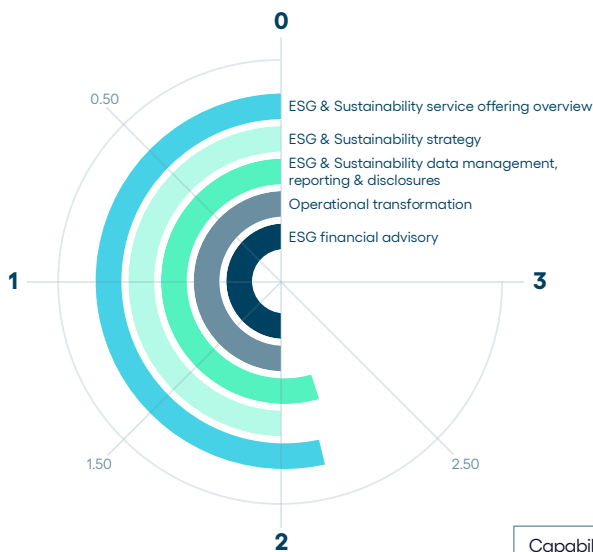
0

0.50

ESG & Sustainability service offering overview

ESG & Sustainability strategy

ESG & Sustainability data management, reporting & disclosures

Operational transformation

ESG financial advisory

1

3

1.50

2.50

2

Capabil